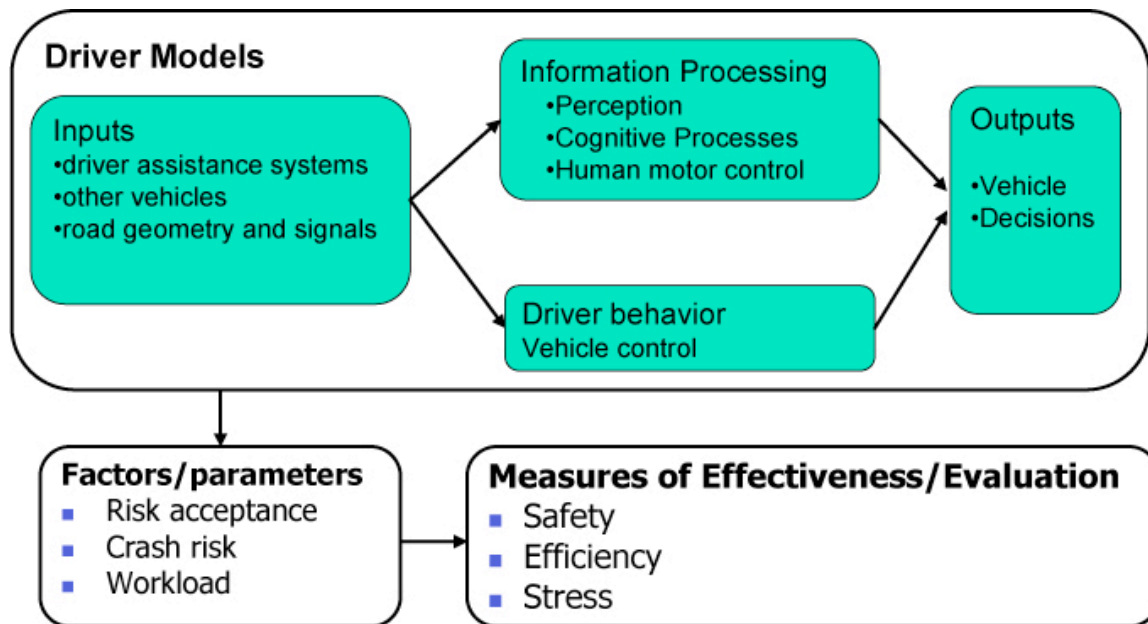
Driver Models

Inputs
•driver assistance systems
•other vehicles
•road geometry and signals

Information Processing
•Perception
•Cognitive Processes
•Human motor control

Driver behavior
Vehicle control

Outputs
•Vehicle
•Decisions

Factors/parameters
- Risk acceptance
- Crash risk
- Workload

Measures of Effectiveness/Evaluation
- Safety
- Efficiency
- Stress